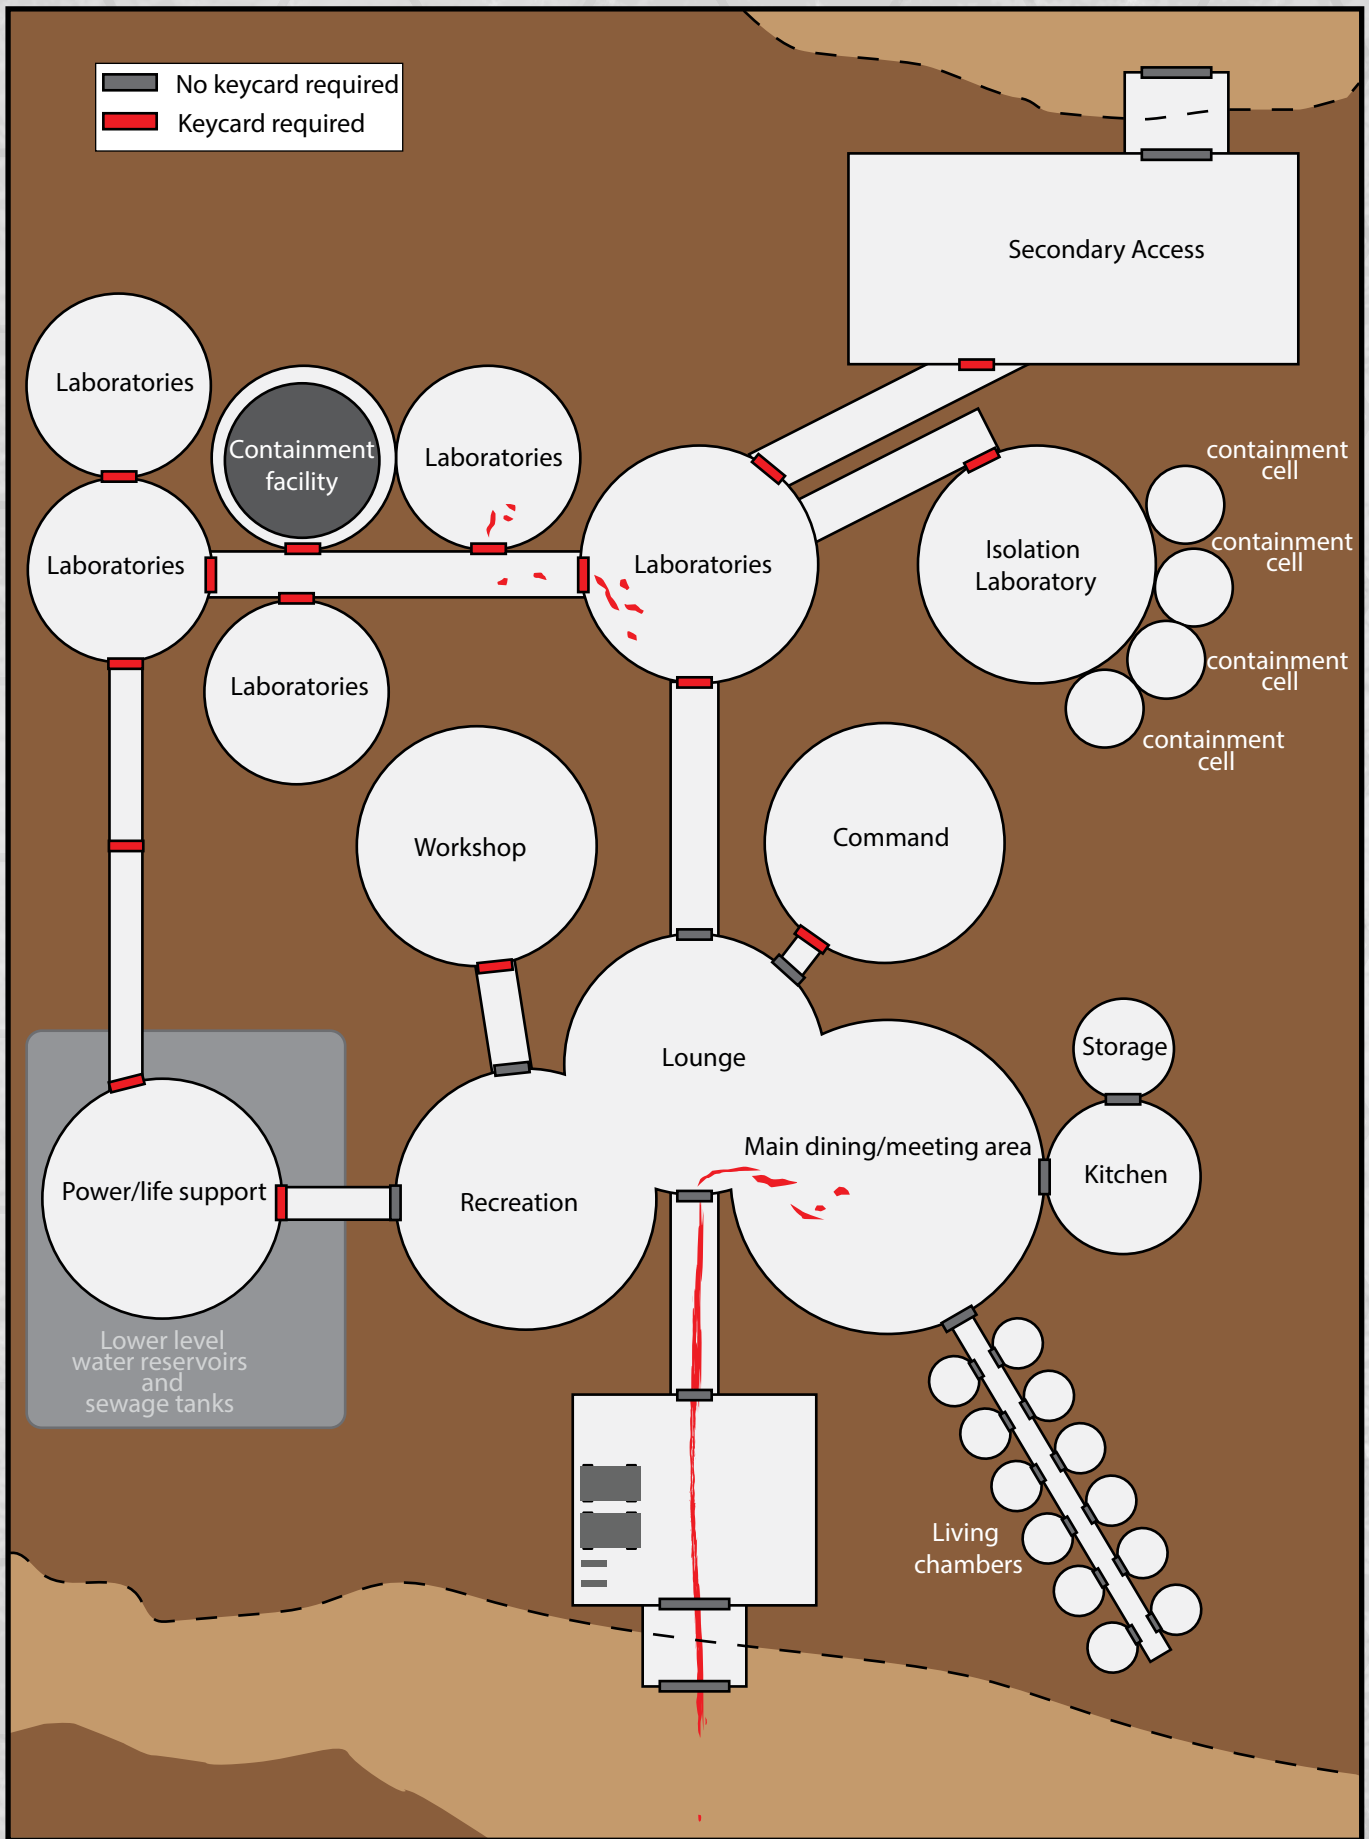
No keycard required
Keycard required

Secondary Access

Laboratories

Containment facility

Laboratories

Laboratories

Laboratories

Isolation Laboratory

containment cell

containment cell

containment cell

containment cell

Laboratories

Workshop

Command

Lounge

Storage

Main dining/meeting area

Kitchen

Power/life support

Recreation

Lower level water reservoirs and sewage tanks

Living chambers